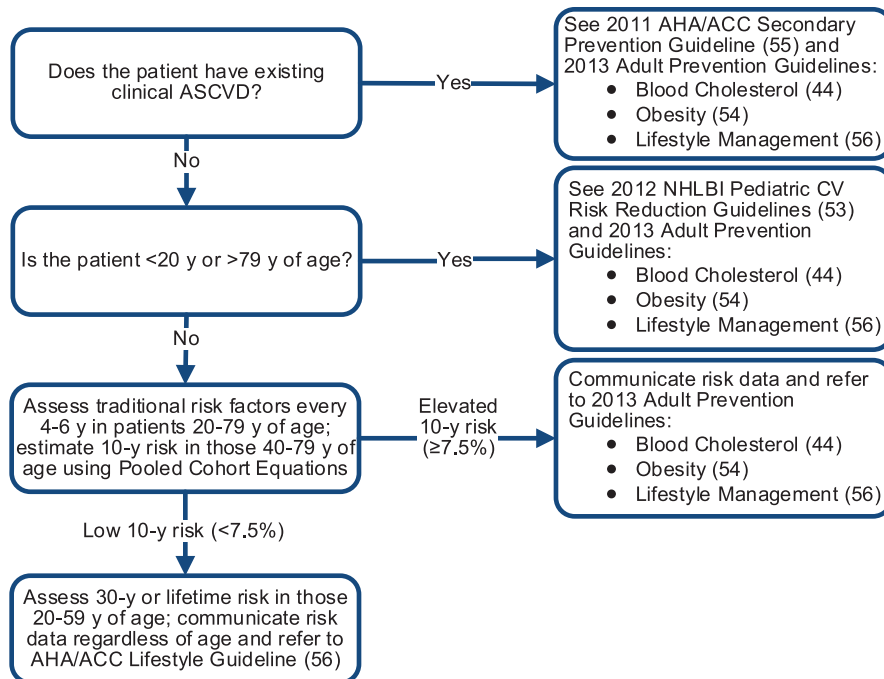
Does the patient have existing clinical ASCVD?

Yes

See 2011 AHA/ACC Secondary Prevention Guideline (55) and 2013 Adult Prevention Guidelines:
- Blood Cholesterol (44)
- Obesity (54)
- Lifestyle Management (56)

No

Is the patient <20 y or >79 y of age?

Yes

See 2012 NHLBI Pediatric CV Risk Reduction Guidelines (53) and 2013 Adult Prevention Guidelines:
- Blood Cholesterol (44)
- Obesity (54)
- Lifestyle Management (56)

No

Assess traditional risk factors every 4-6 y in patients 20-79 y of age; estimate 10-y risk in those 40-79 y of age using Pooled Cohort Equations

Elevated 10-y risk (≥7.5%)

Communicate risk data and refer to 2013 Adult Prevention Guidelines:
- Blood Cholesterol (44)
- Obesity (54)
- Lifestyle Management (56)

Low 10-y risk (<7.5%)

Assess 30-y or lifetime risk in those 20-59 y of age; communicate risk data regardless of age and refer to AHA/ACC Lifestyle Guideline (56)